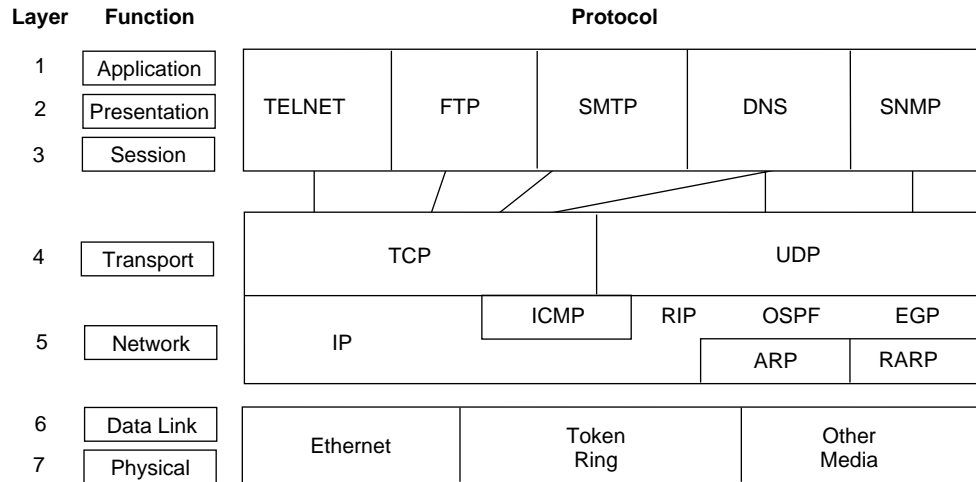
Layer Function Protocol

1 Application
2 Presentation
3 Session

TELNET FTP SMTP DNS SNMP

4 Transport

TCP UDP

5 Network

IP ICMP RIP OSPF EGP
ARP RARP

6 Data Link
7 Physical

Ethernet Token Ring Other Media